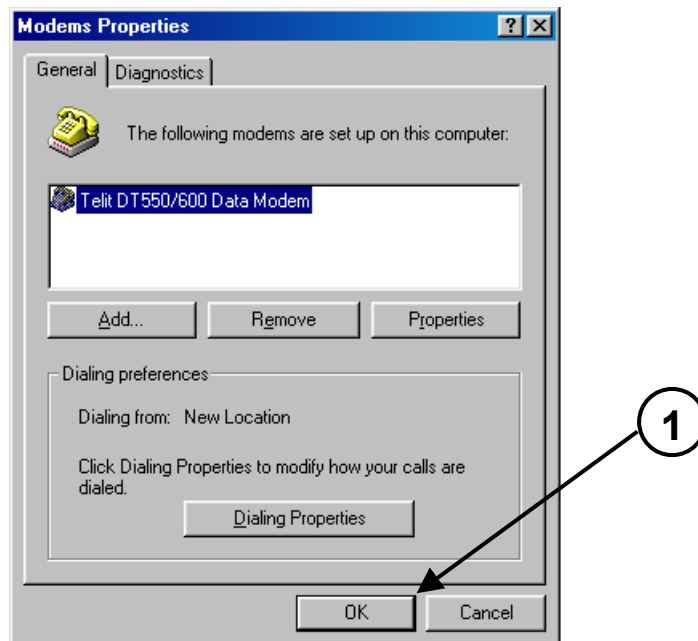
Modems Properties

?

×

General

Diagnostics

The following modems are set up on this computer:

Telit DT550/600 Data Modem

Add...

Remove

Properties

Dialing preferences

Dialing from: New Location

Click Dialing Properties to modify how your calls are dialed.

Dialing Properties

1

OK

Cancel